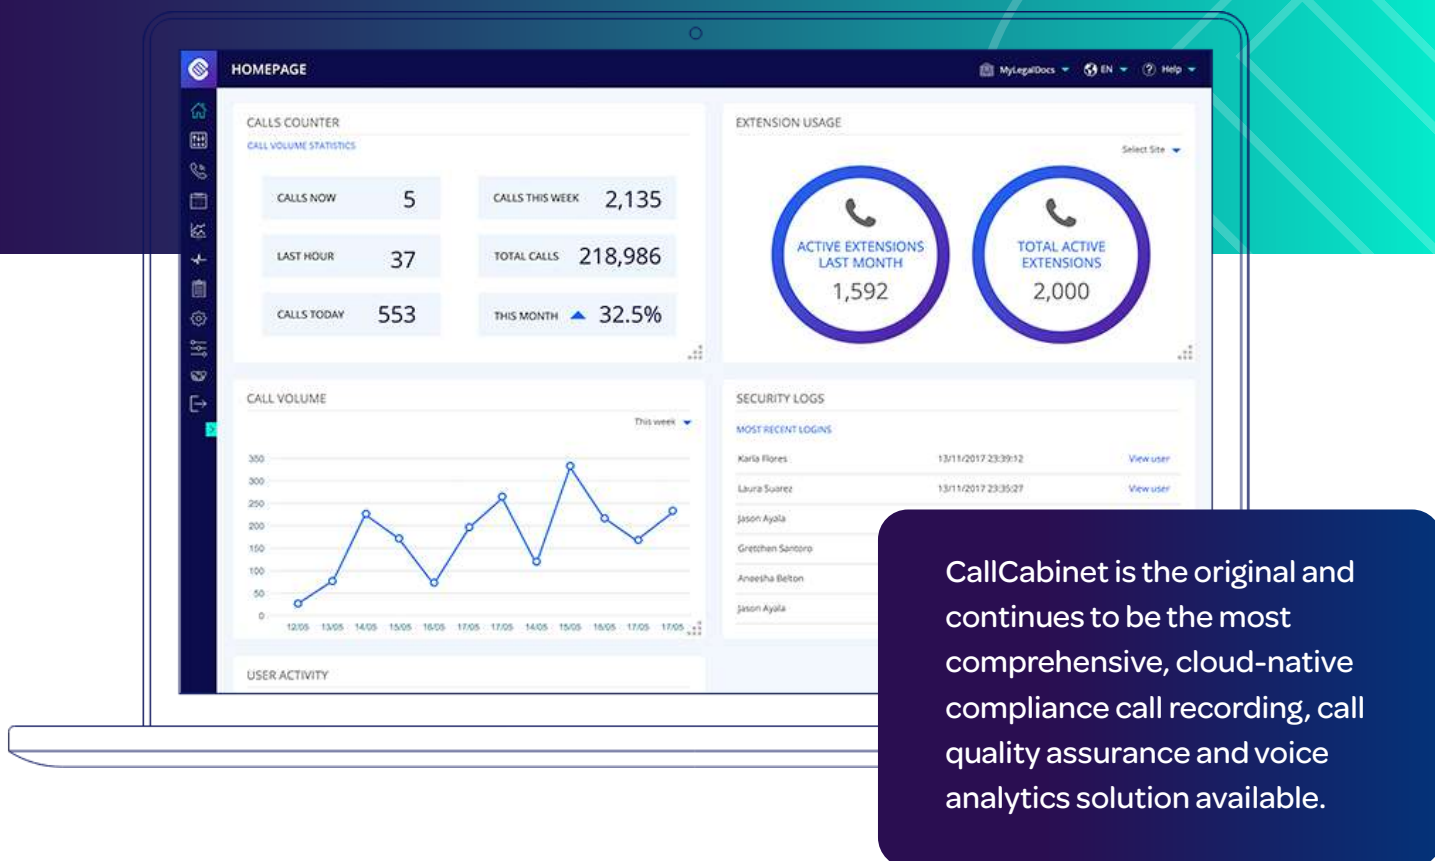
HOMEPAGE

MyLegalDocs EN Help

CALLS COUNTER
CALL VOLUME STATISTICS

| CALLS NOW | 5 | CALLS THIS WEEK | 2,135 |
|---|---|---|---|
| LAST HOUR | 37 | TOTAL CALLS | 218,986 |
| CALLS TODAY | 553 | THIS MONTH | 32.5% |

EXTENSION USAGE
Select Site

ACTIVE EXTENSIONS LAST MONTH
1,592

TOTAL ACTIVE EXTENSIONS
2,000

CALL VOLUME
This week

350
300
250
200
150
100
50
0
12/05 13/05 14/05 15/05 16/05 17/05 17/05 14/05 15/05 16/05 17/05 17/05

SECURITY LOGS
MOST RECENT LOGINS

| Karla Flores | 13/11/2017 23:39:12 | View user |
|---|---|---|
| Laura Suarez | 13/11/2017 23:35:27 | View user |
| Jason Ayala | | |
| Gretchen Santoro | | |
| Aneesha Belton | | |
| Jason Ayala | | |

USER ACTIVITY

CallCabinet is the original and continues to be the most comprehensive, cloud-native compliance call recording, call quality assurance and voice analytics solution available.